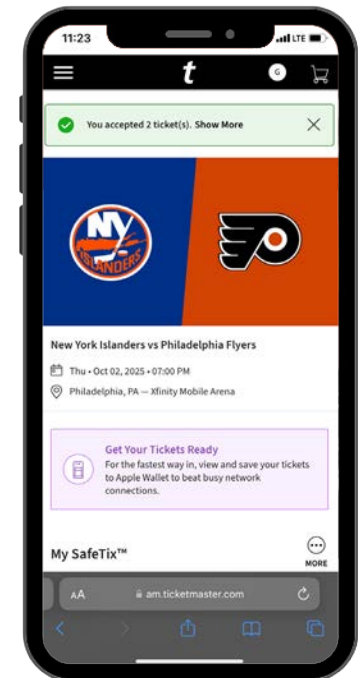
11:23
LTE
t
G
You accepted 2 ticket(s). Show More
NY ISLANDERS
New York Islanders vs Philadelphia Flyers
Thu • Oct 02, 2025 • 07:00 PM
Philadelphia, PA — Xfinity Mobile Arena
Get Your Tickets Ready
For the fastest way in, view and save your tickets to Apple Wallet to beat busy network connections.
My SafeTix™
MORE
AA
am.ticketmaster.com